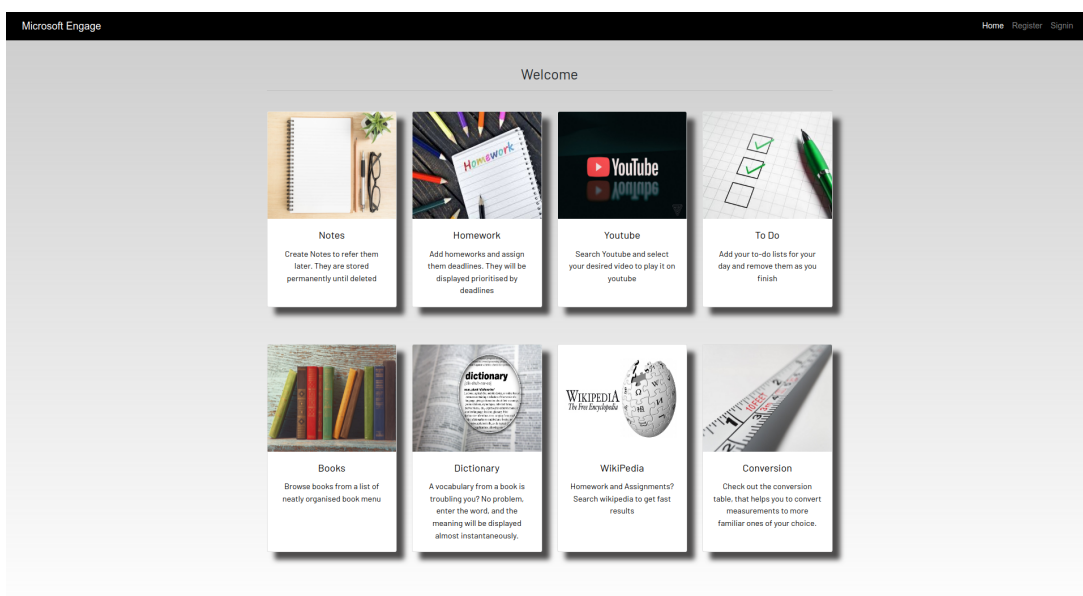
Microsoft Engage

Home Register Signin

Welcome

Homework

YouTube

Notes

Create Notes to refer them later. They are stored permanently until deleted

Homework

Add homeworks and assign them deadlines. They will be displayed prioritised by deadlines

Youtube

Search Youtube and select your desired video to play it on youtube

To Do

Add your to-do lists for your day and remove them as you finish

dictionary

WIKIPEDIA
The Free Encyclopedia

Books

Browse books from a list of neatly organised book menu

Dictionary

A vocabulary from a book is troubling you? No problem, enter the word, and the meaning will be displayed almost instantaneously.

WikiPedia

Homework and Assignments? Search wikipedia to get fast results

Conversion

Check out the conversion table, that helps you to convert measurements to more familiar ones of your choice.